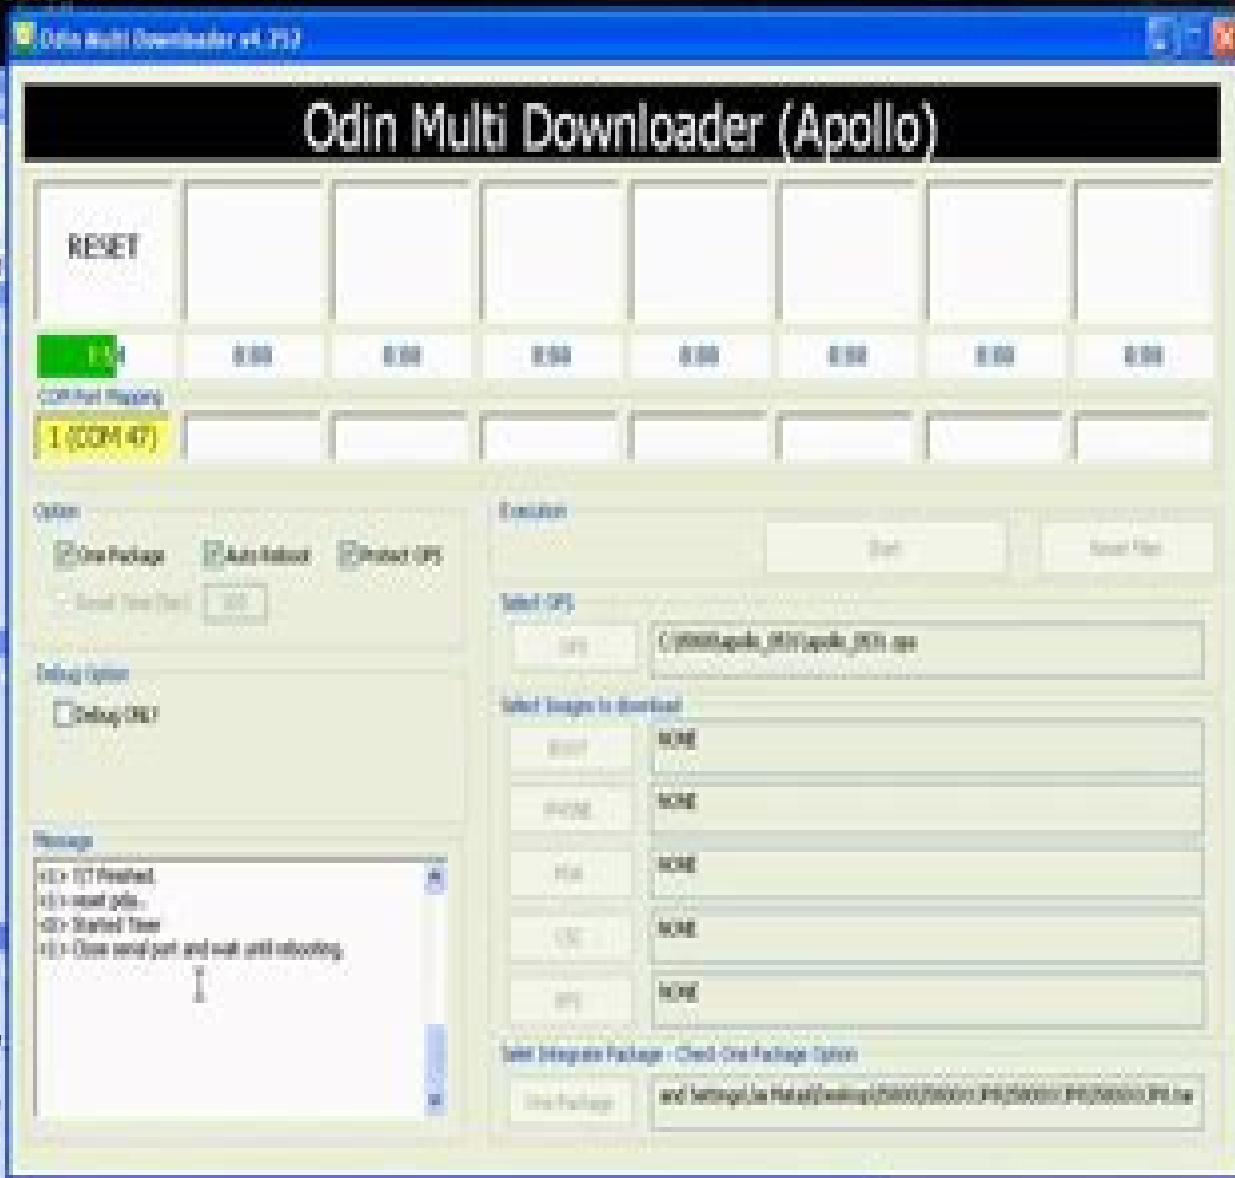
Odin Multi Downloader v4.252

Odin Multi Downloader (Apollo)

RESET

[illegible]

0:00

0:00

0:00

0:00

0:00

0:00

0:00

COM Port Mapping

1 (COM 47)

Option

One Package

Auto Reboot

Protect OPS

Reset Time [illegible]

Debug Option

Debug ONLY

Message

<1> FF Finished.
<1> reset pda..
<0> Started Timer
<1> Close serial port and wait until rebooting.

Execution

Start

Reset Files

Select OPS

OPS

C:\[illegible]\apollo_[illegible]\apollo_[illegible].ops

Select Images to download

BOOT

NONE

PHONE

NONE

PDA

NONE

CSC

NONE

EFS

NONE

Select Integrate Package - Check One Package Option

One Package

and Settings\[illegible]\Desktop\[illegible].tar